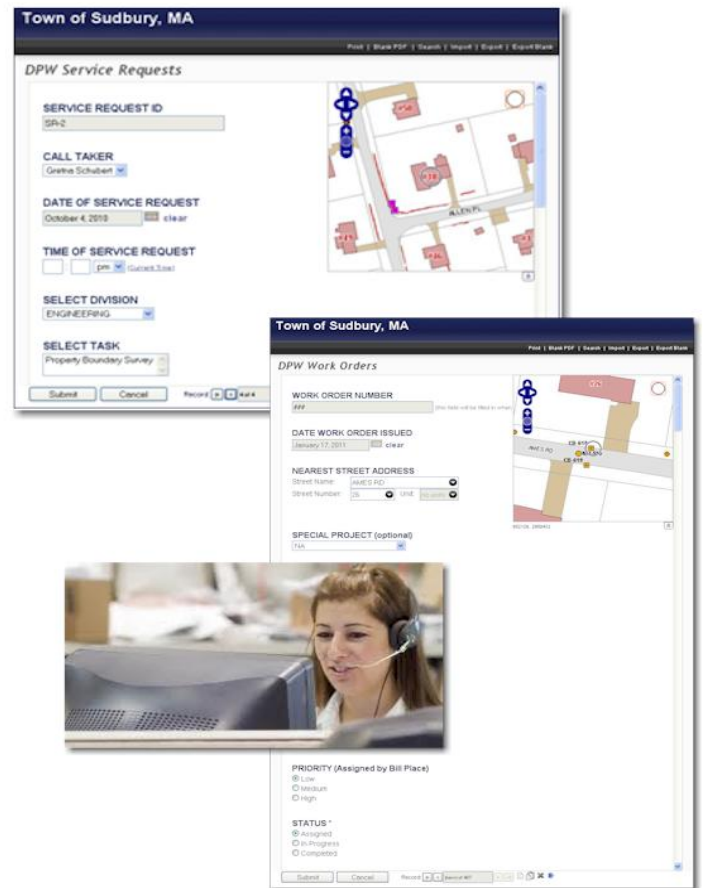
Town of Sudbury, MA

Print | Blank PDF | Search | Import | Export | Export Blank

DPW Service Requests

SERVICE REQUEST ID
SR-2

CALL TAKER
Gretna Schubert

DATE OF SERVICE REQUEST
October 4, 2010 clear

TIME OF SERVICE REQUEST
pm (Current Time)

SELECT DIVISION
ENGINEERING

SELECT TASK
Property Boundary Survey

Submit Cancel Record 4 of 4

ALLEN PL

Town of Sudbury, MA

Print | Blank PDF | Search | Import | Export | Export Blank

DPW Work Orders

WORK ORDER NUMBER
###

DATE WORK ORDER ISSUED
January 17, 2011 clear

NEAREST STREET ADDRESS
Street Name: AMES RD
Street Number: 25 Unit:

SPECIAL PROJECT (optional)
NA

PRIORITY (Assigned by Bill Place)
Low
Medium
High

STATUS *
Assigned
In Progress
Completed

Submit Cancel Record